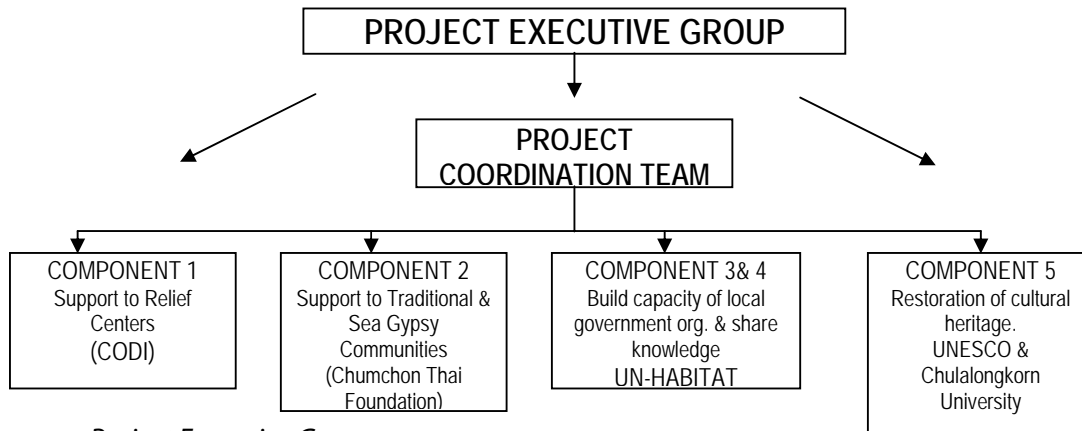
PROJECT EXECUTIVE GROUP

PROJECT COORDINATION TEAM

COMPONENT 1
Support to Relief Centers
(CODI)

COMPONENT 2
Support to Traditional & Sea Gypsy Communities
(Chumchon Thai Foundation)

COMPONENT 3& 4
Build capacity of local government org. & share knowledge
UN-HABITAT

COMPONENT 5
Restoration of cultural heritage.
UNESCO & Chulalongkorn University

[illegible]